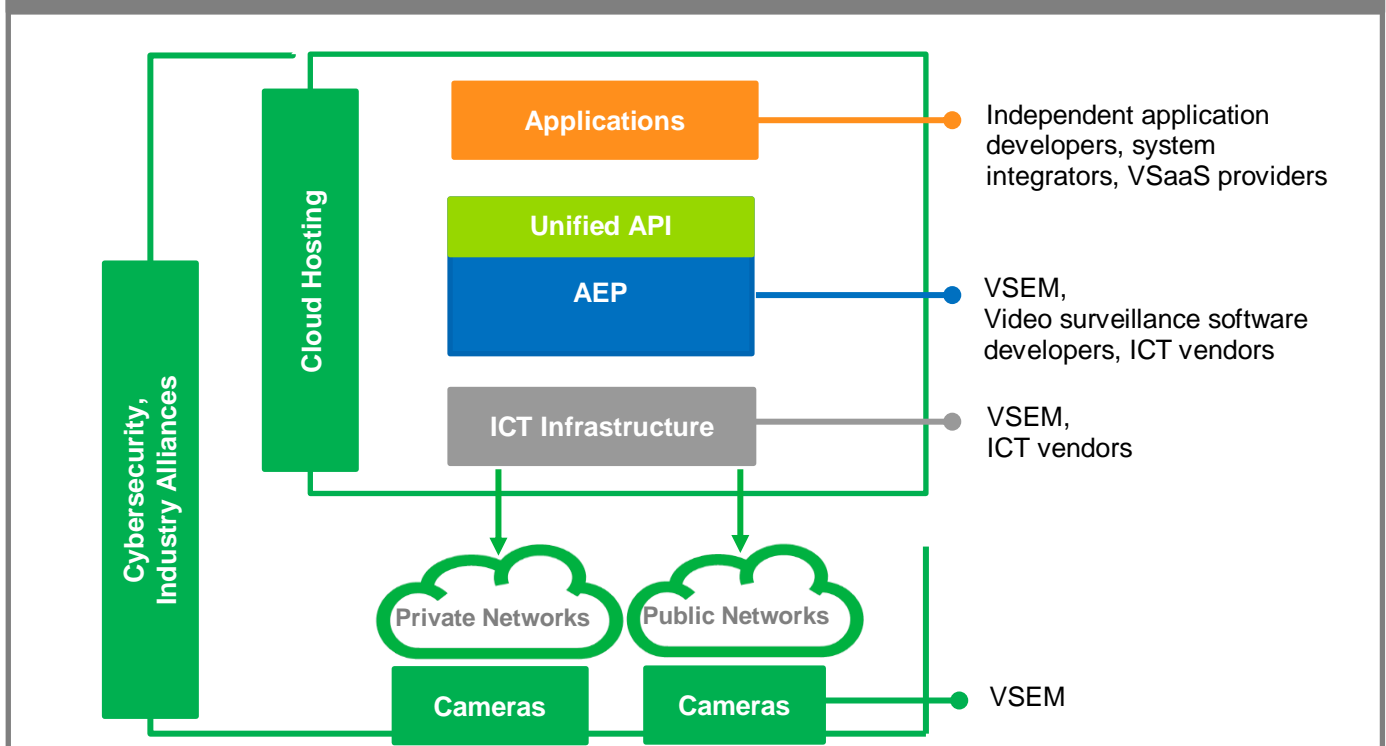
Cybersecurity, Industry Alliances

Cloud Hosting

Applications

Unified API

AEP

ICT Infrastructure

Private Networks

Public Networks

Cameras

Cameras

Independent application developers, system integrators, VSaaS providers

VSEM,
Video surveillance software developers, ICT vendors

VSEM,
ICT vendors

VSEM